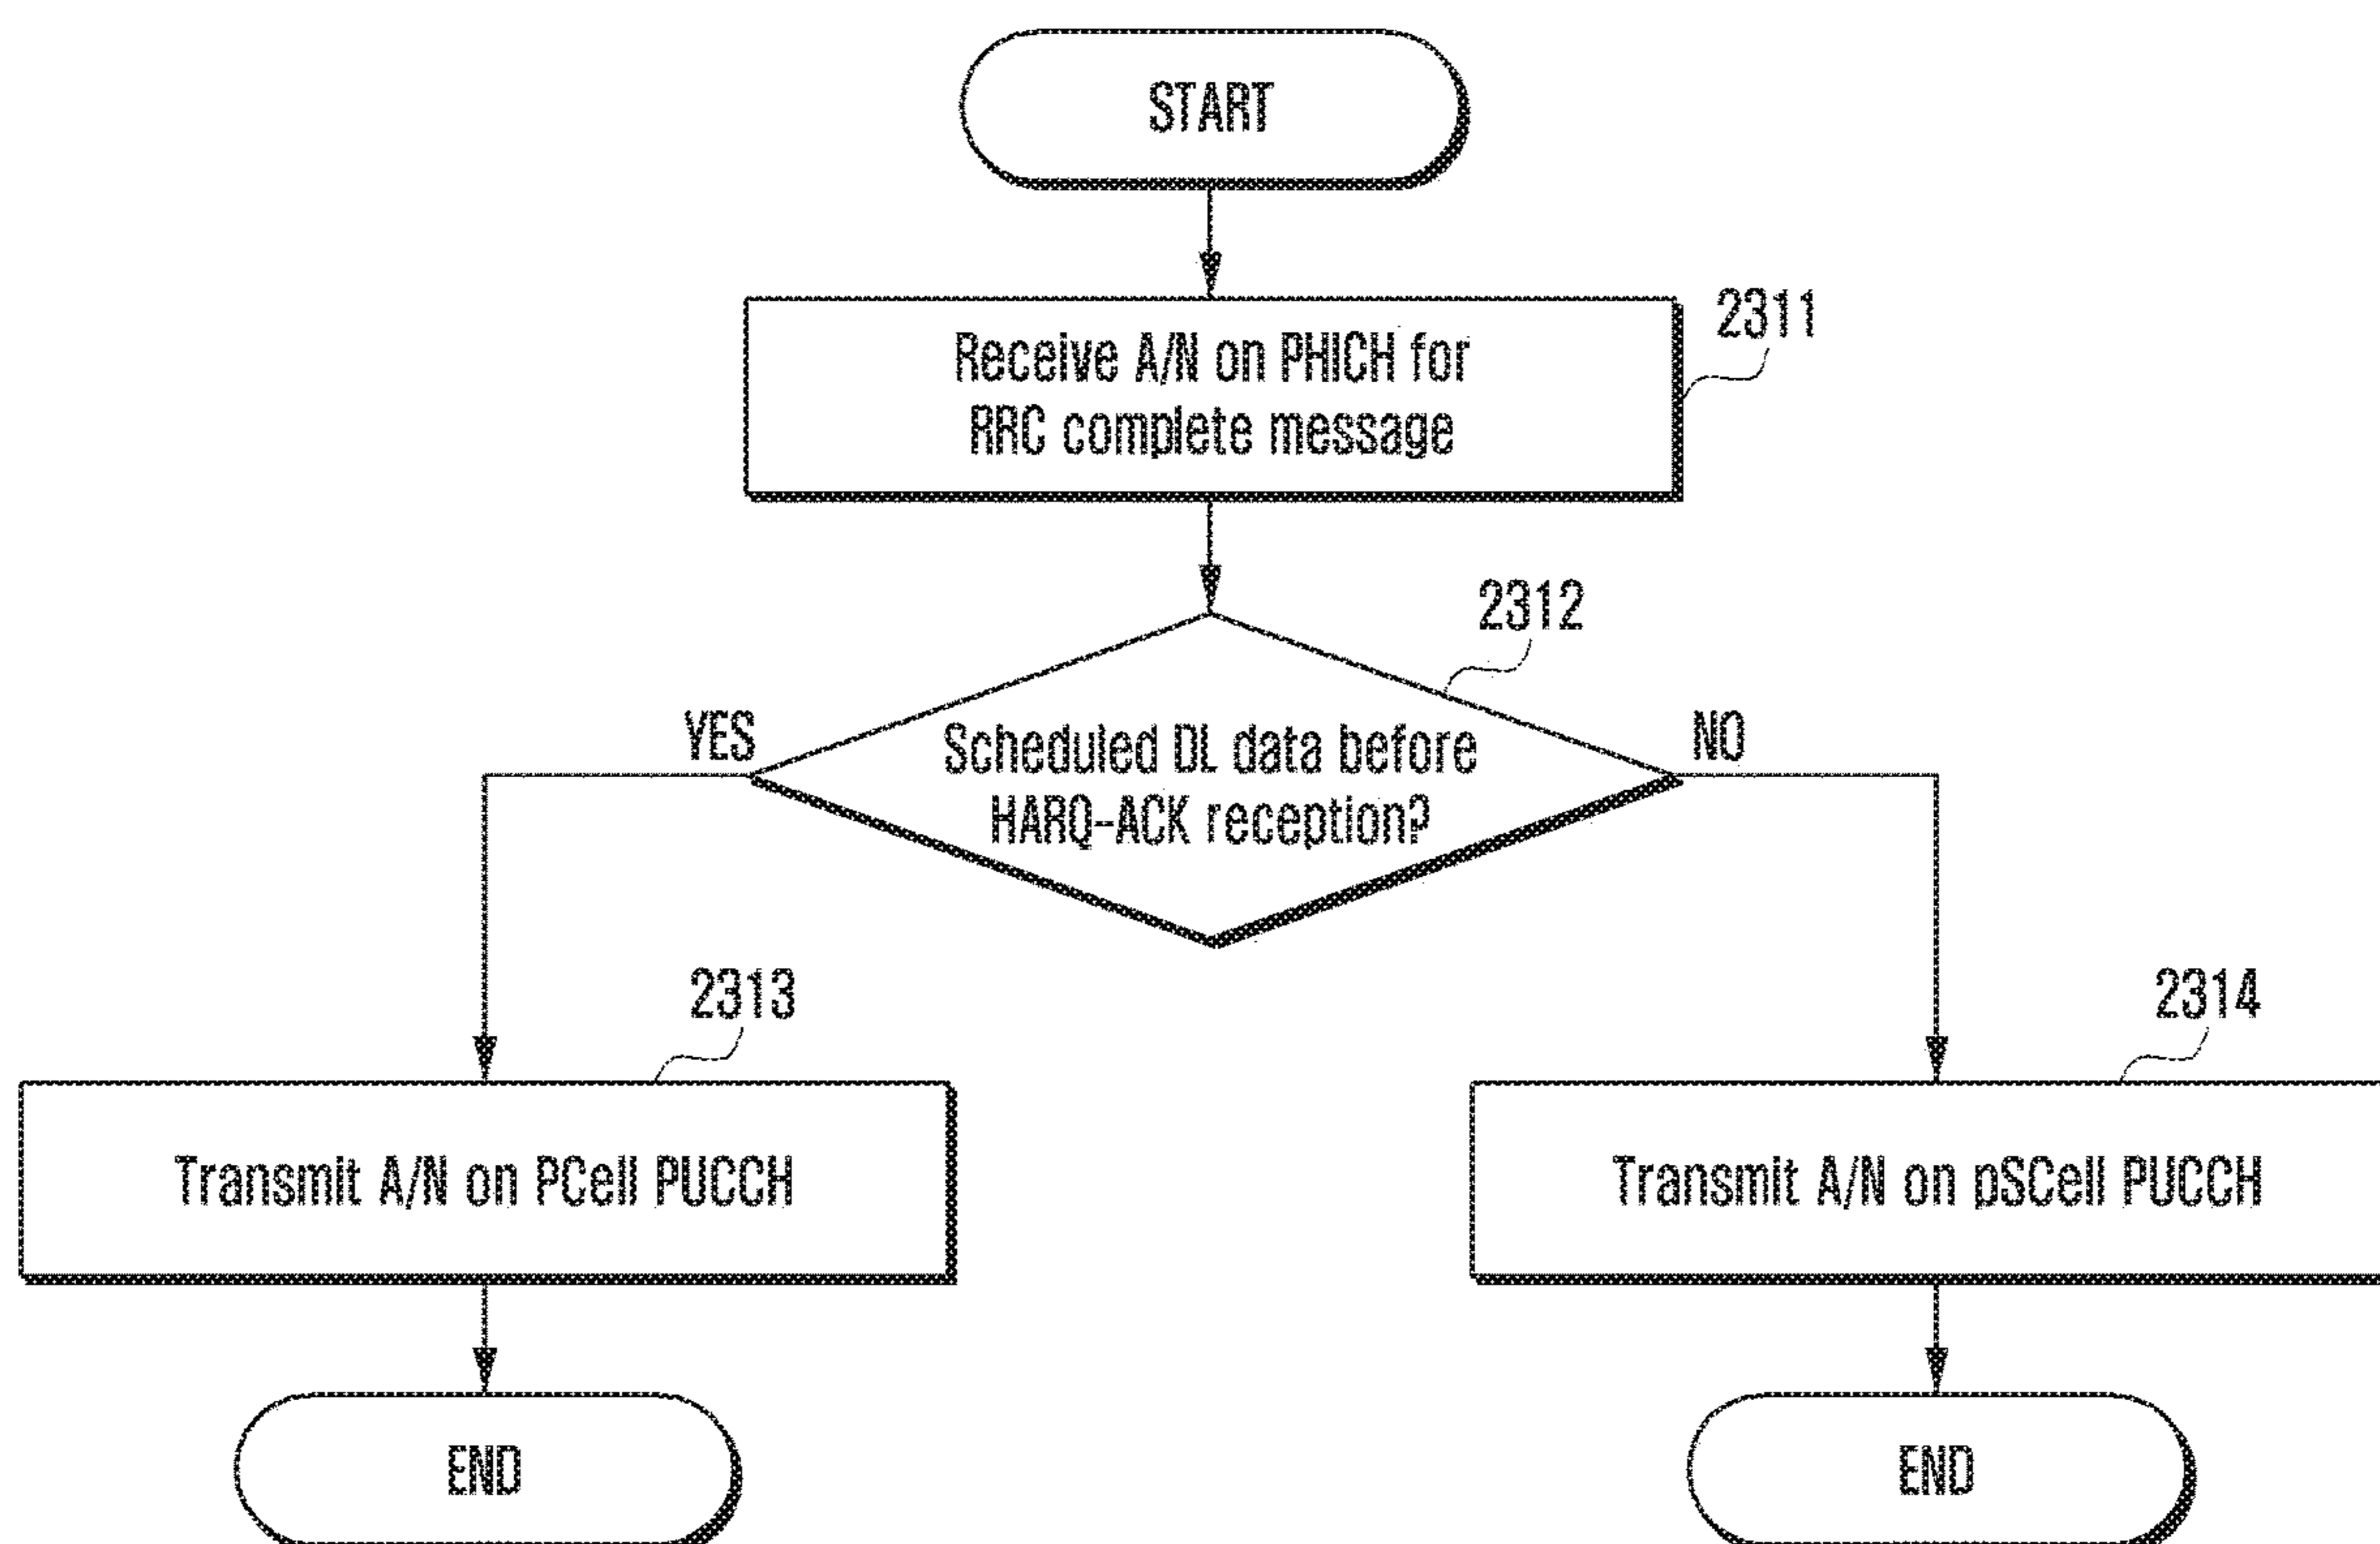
START

Receive A/N on PHICH for RRC complete message

2311

2312

Scheduled DL data before HARQ-ACK reception?

YES

NO

2313

2314

Transmit A/N on PCell PUCCH

Transmit A/N on pSCell PUCCH

END

END